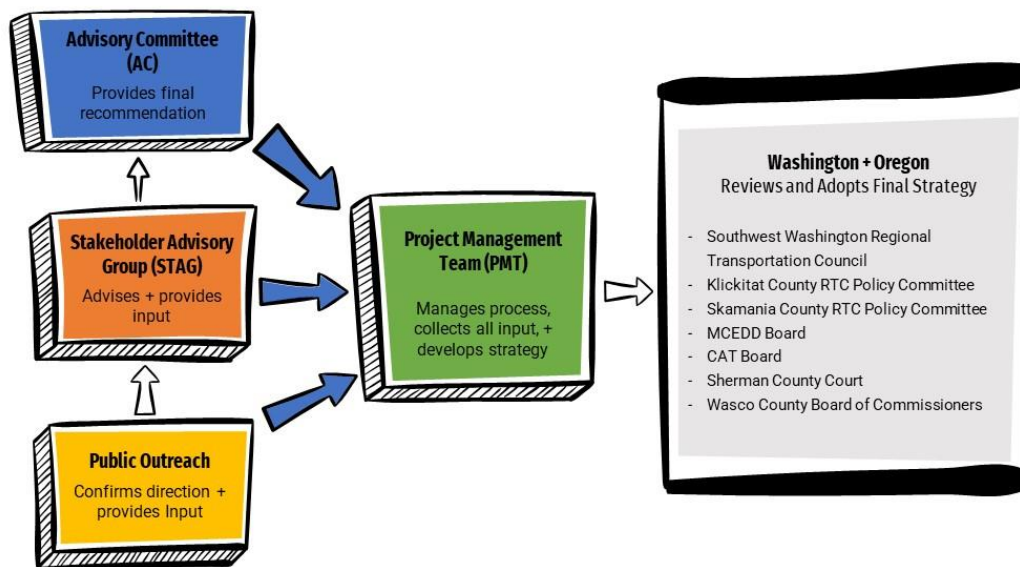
Advisory Committee (AC)
Provides final recommendation

Stakeholder Advisory Group (STAG)
Advises + provides input

Public Outreach
Confirms direction + provides Input

Project Management Team (PMT)
Manages process, collects all input, + develops strategy

Washington + Oregon
Reviews and Adopts Final Strategy

- Southwest Washington Regional Transportation Council
- Klickitat County RTC Policy Committee
- Skamania County RTC Policy Committee
- MCEDD Board
- CAT Board
- Sherman County Court
- Wasco County Board of Commissioners